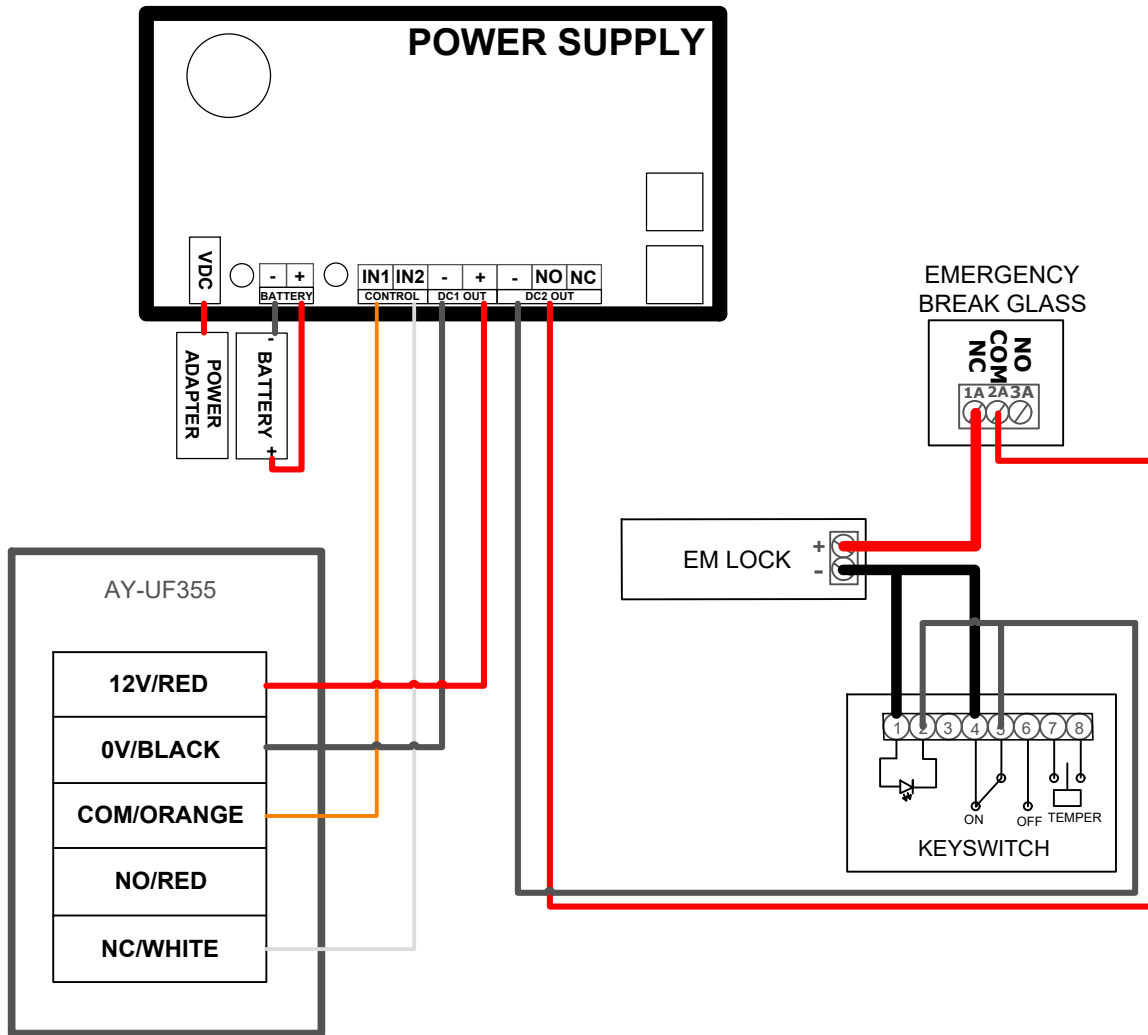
POWER SUPPLY

VDC
- +
BATTERY
IN1 IN2
CONTROL
- +
DC1 OUT
- NO NC
DC2 OUT

POWER ADAPTER
- BATTERY +

EMERGENCY BREAK GLASS
NC COM NO
1A 2A 3A

EM LOCK
+
-

AY-UF355

12V/RED
0V/BLACK
COM/ORANGE
NO/RED
NC/WHITE

1 2 3 4 5 6 7 8
ON
OFF
TEMPER
KEYSWITCH